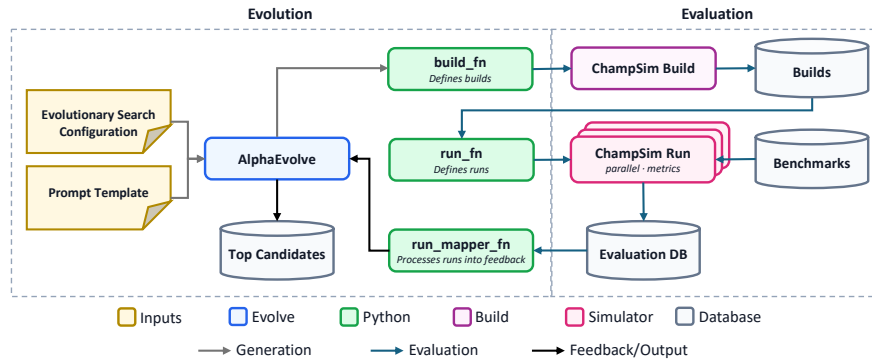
Evolution

Evaluation

Evolutionary Search Configuration

Prompt Template

AlphaEvolve

Top Candidates

build_fn
Defines builds

run_fn
Defines runs

run_mapper_fn
Processes runs into feedback

ChampSim Build

Builds

ChampSim Run
parallel · metrics

Benchmarks

Evaluation DB

Inputs Evolve Python Build Simulator Database

Generation Evaluation Feedback/Output